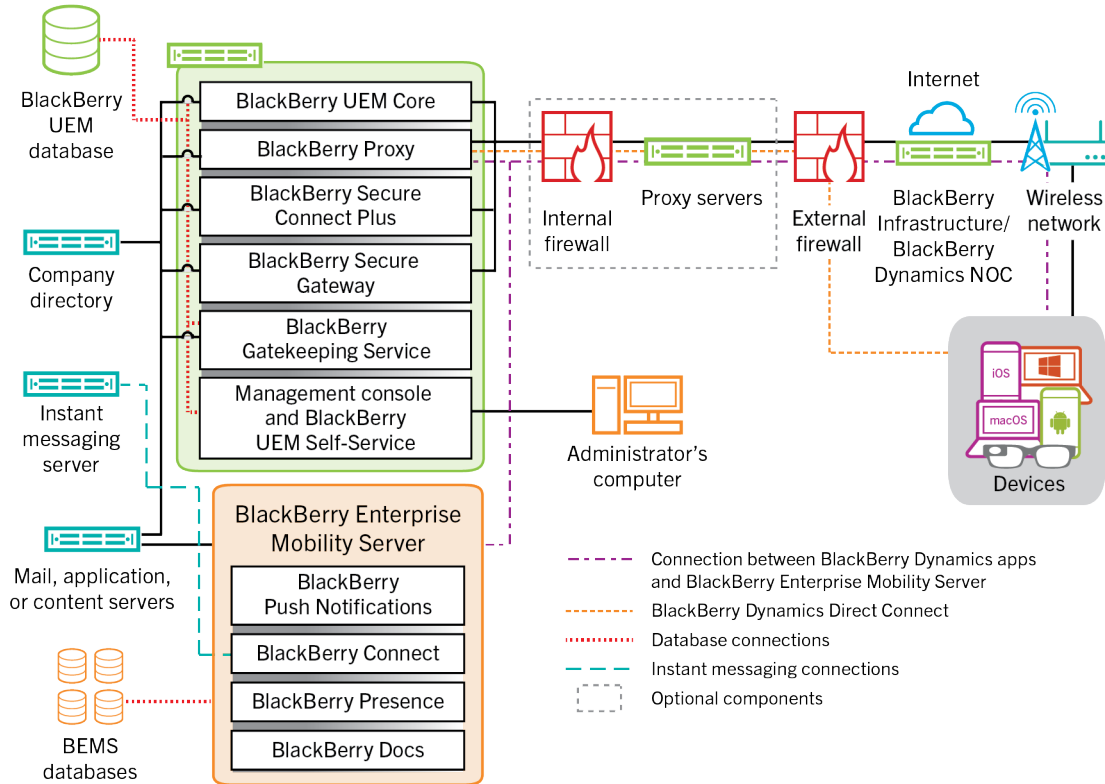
BlackBerry UEM database

BlackBerry UEM Core

BlackBerry Proxy

BlackBerry Secure Connect Plus

BlackBerry Secure Gateway

BlackBerry Gatekeeping Service

Management console and BlackBerry UEM Self-Service

Company directory

Instant messaging server

Mail, application, or content servers

BEMS databases

Internal firewall

Proxy servers

External firewall

Internet

BlackBerry Infrastructure/ BlackBerry Dynamics NOC

Wireless network

iOS

macOS

Devices

Administrator's computer

BlackBerry Enterprise Mobility Server

BlackBerry Push Notifications

BlackBerry Connect

BlackBerry Presence

BlackBerry Docs

Connection between BlackBerry Dynamics apps and BlackBerry Enterprise Mobility Server

BlackBerry Dynamics Direct Connect

Database connections

Instant messaging connections

Optional components